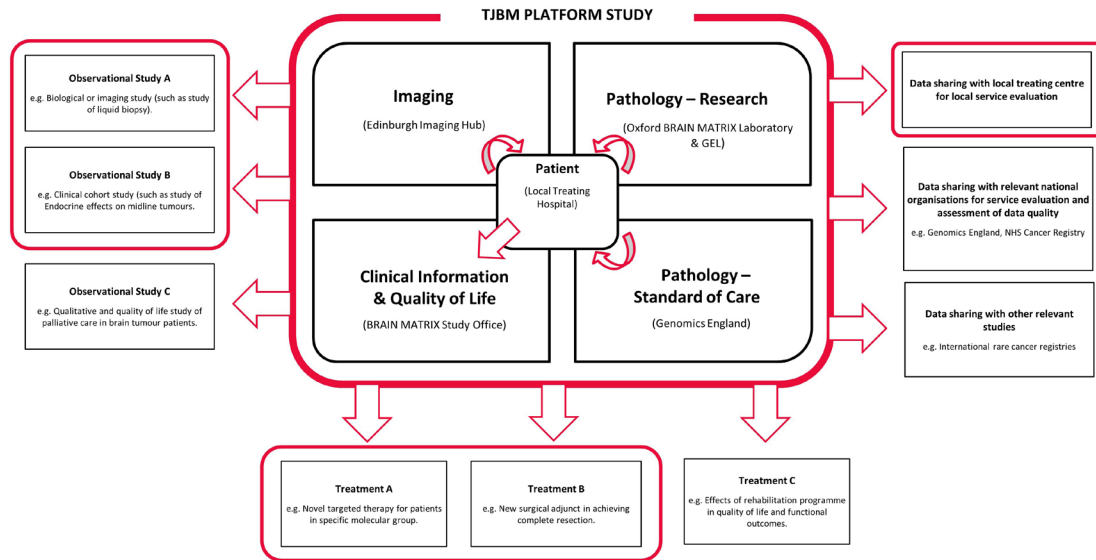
TJBM PLATFORM STUDY

Observational Study A
e.g. Biological or imaging study (such as study of liquid biopsy).

Observational Study B
e.g. Clinical cohort study (such as study of Endocrine effects on midline tumours.

Observational Study C
e.g. Qualitative and quality of life study of palliative care in brain tumour patients.

Imaging
(Edinburgh Imaging Hub)

Pathology – Research
(Oxford BRAIN MATRIX Laboratory & GEL)

Patient
(Local Treating Hospital)

Clinical Information & Quality of Life
(BRAIN MATRIX Study Office)

Pathology – Standard of Care
(Genomics England)

Data sharing with local treating centre for local service evaluation

Data sharing with relevant national organisations for service evaluation and assessment of data quality
e.g. Genomics England, NHS Cancer Registry

Data sharing with other relevant studies
e.g. International rare cancer registries

Treatment A
e.g. Novel targeted therapy for patients in specific molecular group.

Treatment B
e.g. New surgical adjunct in achieving complete resection.

Treatment C
e.g. Effects of rehabilitation programme in quality of life and functional outcomes.